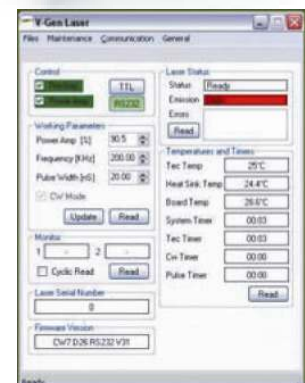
V-Gen Laser
Files Maintenance Communication General

Control
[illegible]
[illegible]
TTL
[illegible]

Working Parameters
Power Amp [%] 90.5
Frequency [KHz] 200.00
Pulse Width [nS] 20.00
CW Mode
Update Read

Monitor
1 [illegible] 2 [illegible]
Cyclic Read Read

Laser Serial Number
0

Firmware Version
CW7 D26 RS232 V31

Laser Status
Status Ready
Emission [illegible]
Errors
Read

Temperatures and Times
Tec Temp 25°C
Heat Sink Temp 24.4°C
Board Temp 26.6°C
System Timer 00:03
Tec Timer 00:03
Cw Timer 00:00
Pulse Timer 00:00
Read

Ready